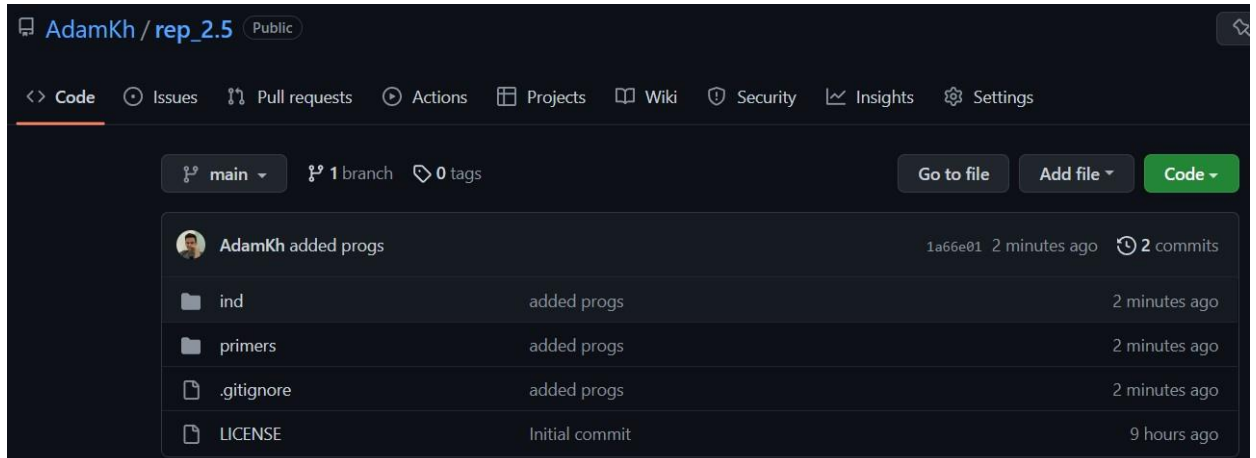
AdamKh / rep_2.5 Public

Code Issues Pull requests Actions Projects Wiki Security Insights Settings

main 1 branch 0 tags Go to file Add file Code

AdamKh added progs 1a66e01 2 minutes ago 2 commits

| | | |
|---|---|---|
| ind | added progs | 2 minutes ago |
| primers | added progs | 2 minutes ago |
| .gitignore | added progs | 2 minutes ago |
| LICENSE | Initial commit | 9 hours ago |